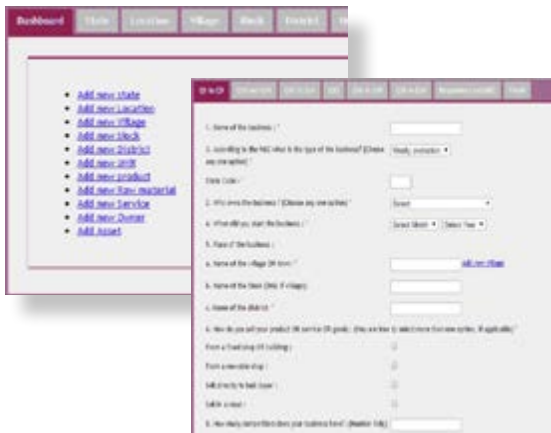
Dashboard State Location Village Block District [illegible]

Add new State
Add new Location
Add new Village
Add new Block
Add new District
Add new Unit
Add new product
Add new Raw material
Add new Service
Add new Owner
Add Asset

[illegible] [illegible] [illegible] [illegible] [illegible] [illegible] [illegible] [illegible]

1. Name of the business : *

2. According to the NIC what is the type of the business? (Choose any one option) : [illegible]

State Code : *

3. Who owns the business : (Choose any one option) : * Select

4. When did you start the business : * Select Month Select Year

5. Place of the business :

a. Name of the village (Or town : * Add new Village

b. Name of the block (Only if village) :

c. Name of the district : *

6. How do you sell your product OR service OR goods : (You are free to select more than one option, if applicable) *

From a fixed shop OR building :

From a movable shop :

Sell directly to customer :

Sell in a mela :

8. How many parties/firms does your business have? : (Number Only)